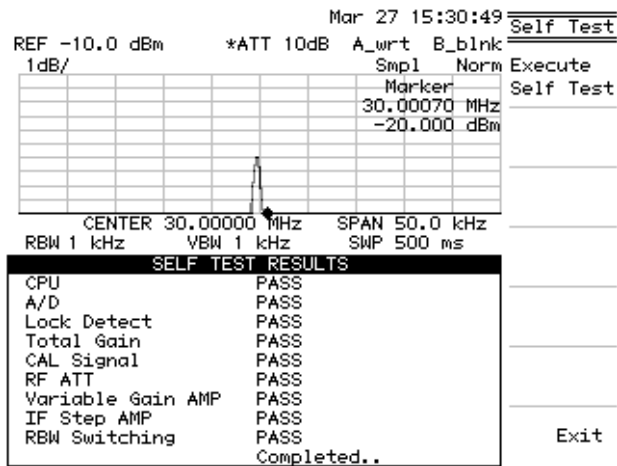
Mar 27 15:30:49

Self Test

REF -10.0 dBm *ATT 10dB A_wrt B_blnk

1dB/ Smpl Norm

Execute Self Test

Marker
30.00070 MHz
-20.000 dBm

CENTER 30.00000 MHz SPAN 50.0 kHz
RBW 1 kHz VBW 1 kHz SWP 500 ms

SELF TEST RESULTS

| | |
|---|---|
| CPU | PASS |
| A/D | PASS |
| Lock Detect | PASS |
| Total Gain | PASS |
| CAL Signal | PASS |
| RF ATT | PASS |
| Variable Gain AMP | PASS |
| IF Step AMP | PASS |
| RBW Switching | PASS |
| | Completed.. |

Exit